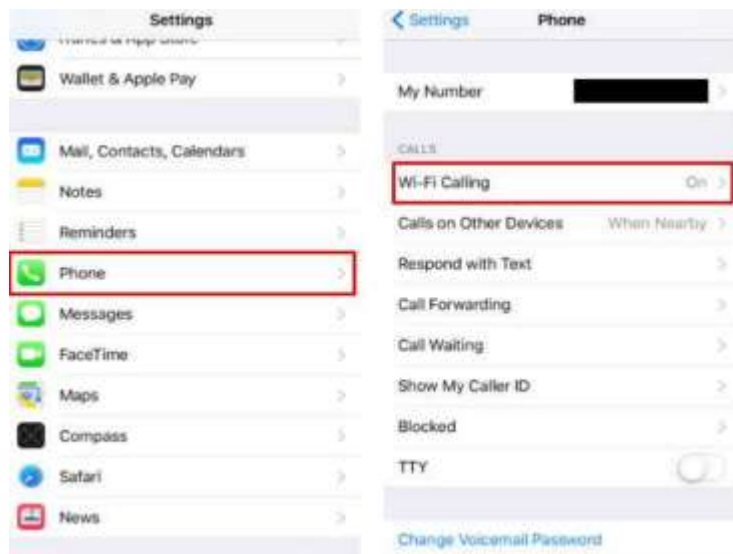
Settings

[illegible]

Wallet & Apple Pay

Mail, Contacts, Calendars

Notes

Reminders

Phone

Messages

FaceTime

Maps

Compass

Safari

News

< Settings Phone

My Number

CALLS

Wi-Fi Calling On

Calls on Other Devices When Nearby

Respond with Text

Call Forwarding

Call Waiting

Show My Caller ID

Blocked

TTY

Change Voicemail Password